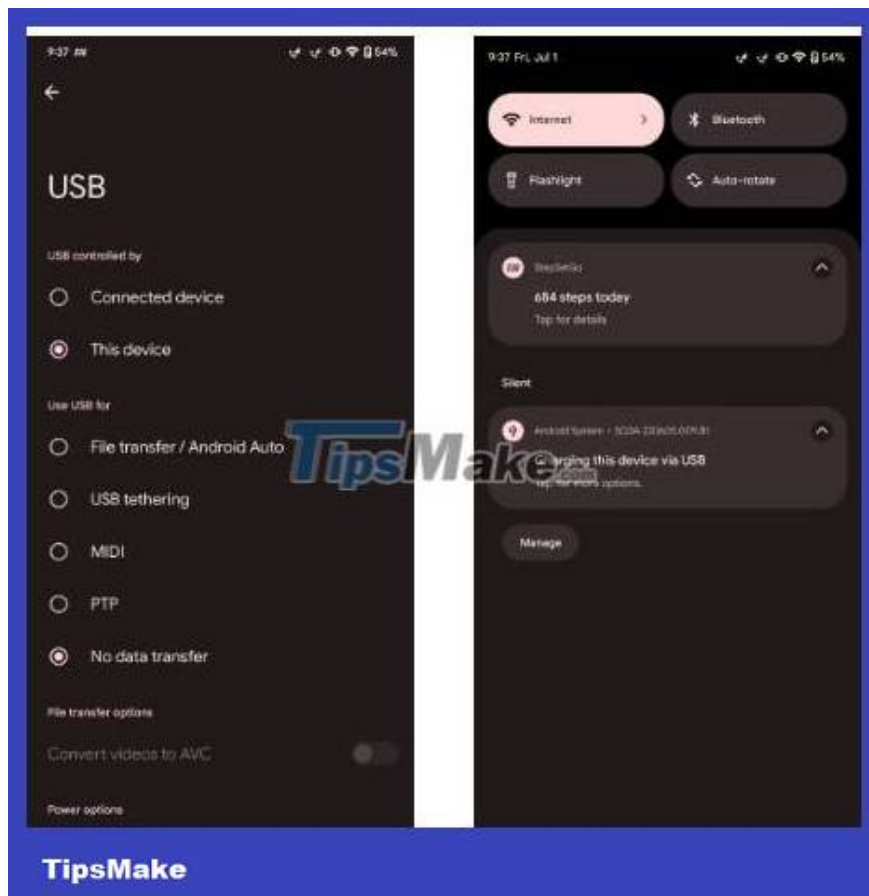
9:37

USB

USB controlled by

Connected device

This device

Use USB for

File transfer / Android Auto

USB tethering

MIDI

PTP

No data transfer

File transfer options

Convert videos to AVC

Power options

9:37 Fri, Jul 1

54%

Internet

Bluetooth

Flashlight

Auto-rotate

StepSetGo

684 steps today

Tap for details

Silent

Android System • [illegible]

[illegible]rging this device via USB

Tap for more options.

Manage

TipsMake

TipsMake